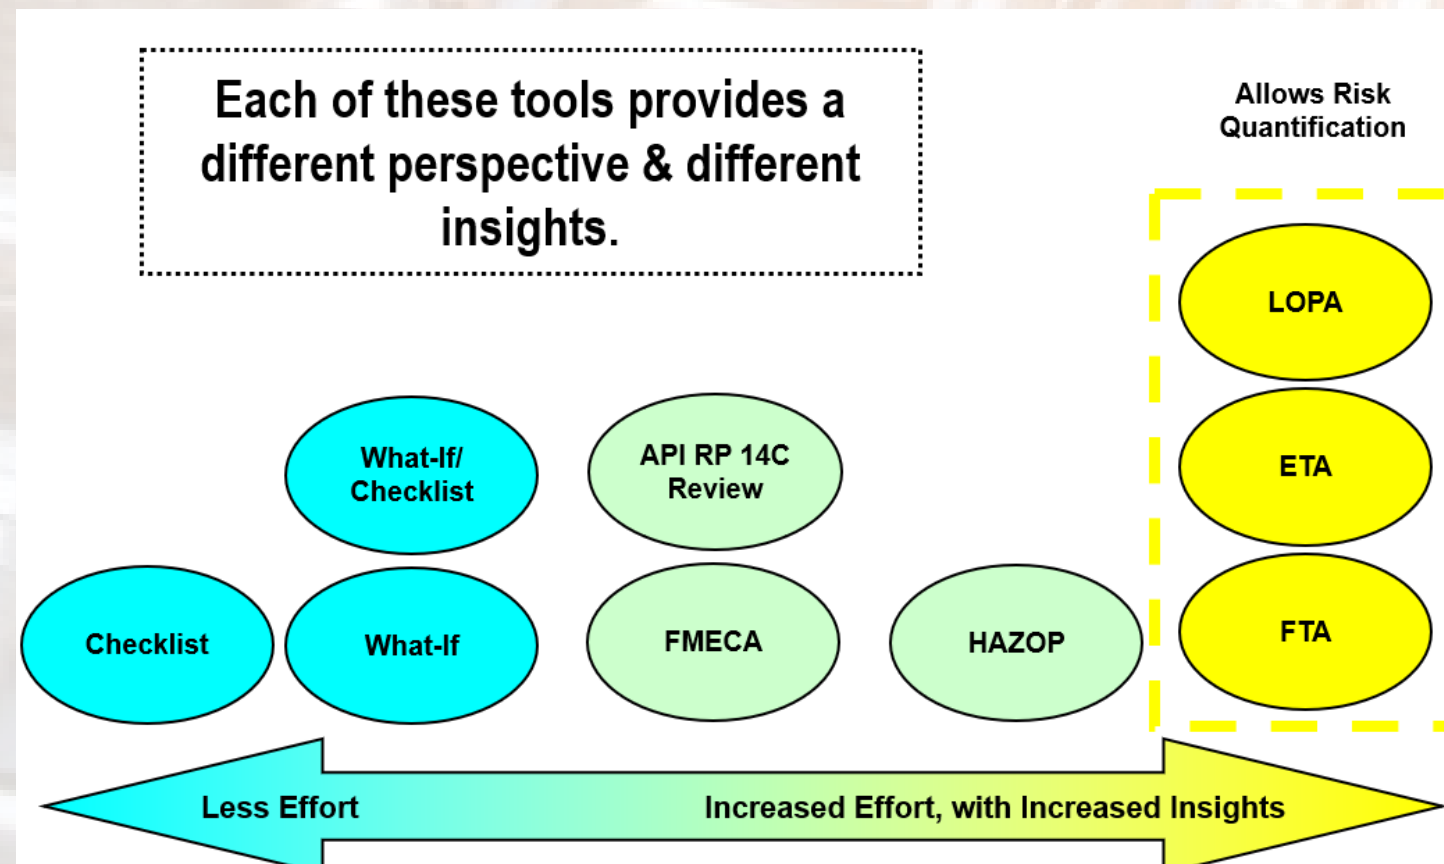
Each of these tools provides a different perspective & different insights.

Allows Risk Quantification

LOPA

ETA

FTA

What-If/ Checklist

API RP 14C Review

Checklist

What-If

FMECA

HAZOP

Less Effort

Increased Effort, with Increased Insights